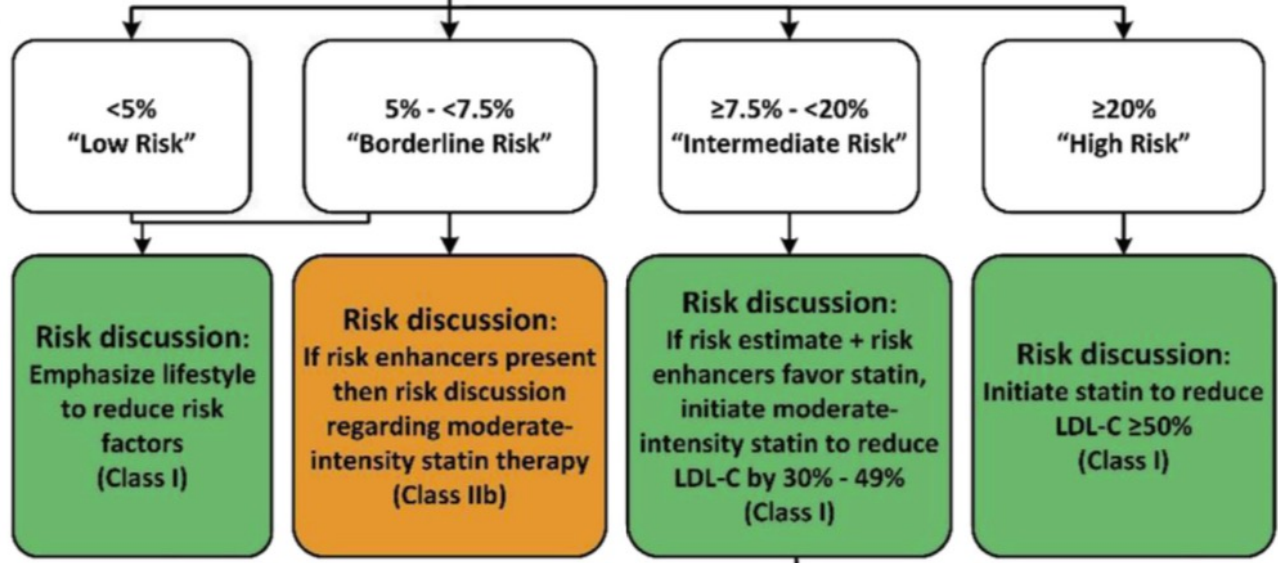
<5%
"Low Risk"

5% - <7.5%
"Borderline Risk"

≥7.5% - <20%
"Intermediate Risk"

≥20%
"High Risk"

Risk discussion:
Emphasize lifestyle to reduce risk factors
(Class I)

Risk discussion:
If risk enhancers present then risk discussion regarding moderate-intensity statin therapy
(Class IIb)

Risk discussion:
If risk estimate + risk enhancers favor statin, initiate moderate-intensity statin to reduce LDL-C by 30% - 49%
(Class I)

Risk discussion:
Initiate statin to reduce LDL-C ≥50%
(Class I)